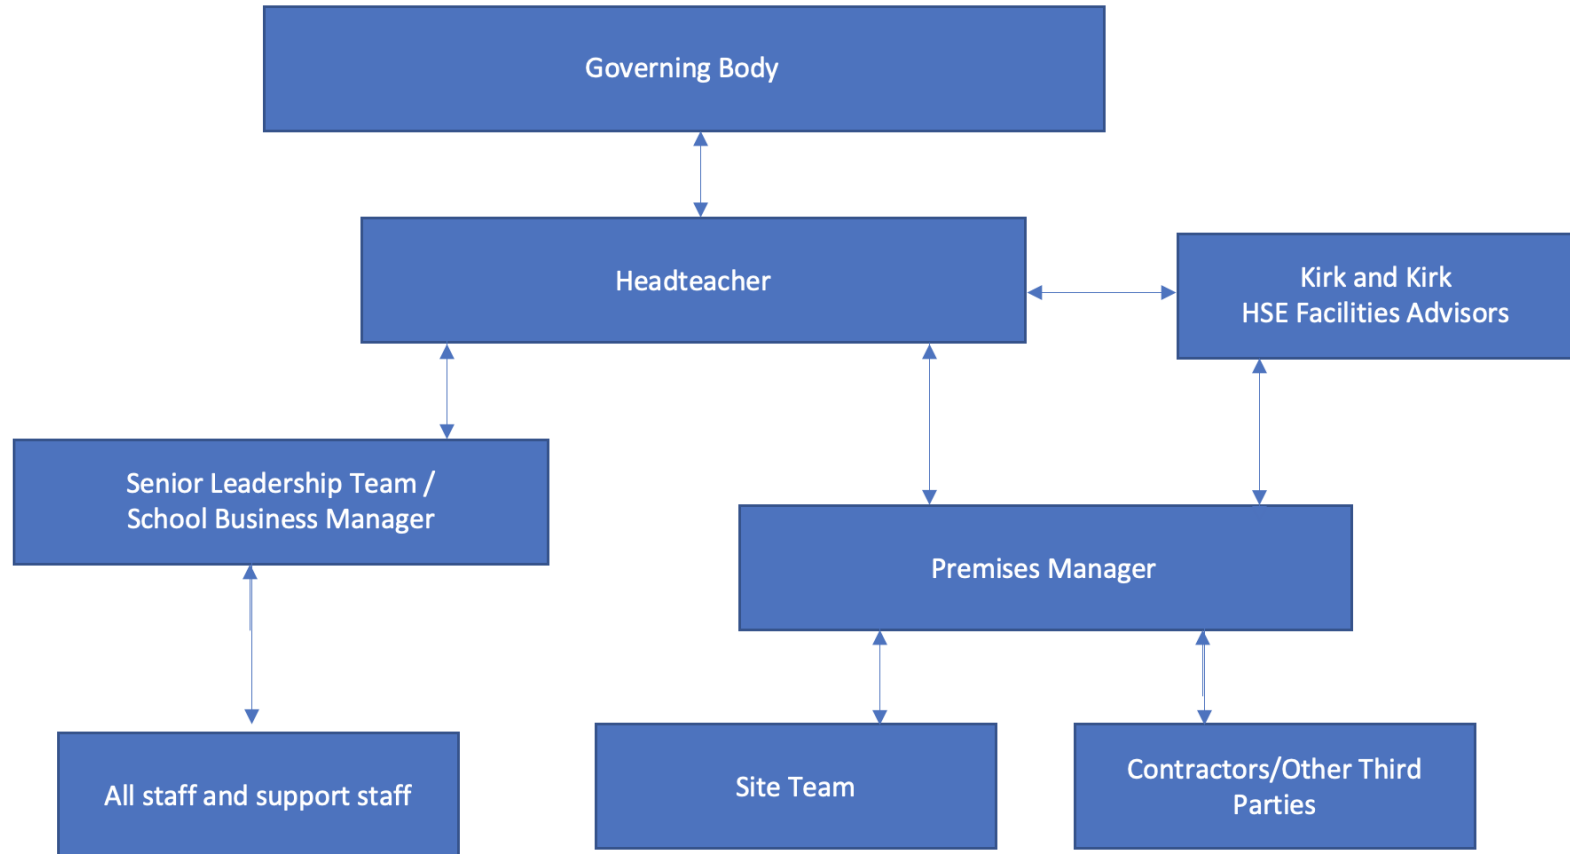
Governing Body

Headteacher

Kirk and Kirk
HSE Facilities Advisors

Senior Leadership Team /
School Business Manager

Premises Manager

All staff and support staff

Site Team

Contractors/Other Third Parties